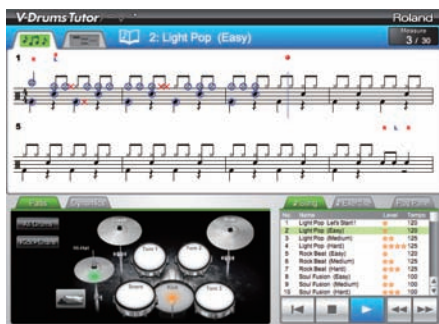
V-Drums Tutor
Roland
2: Light Pop (Easy)
Measure
3 / 30
1
5
Hi-Hat
Snare
Kick
Tom 1
Tom 2
Tom 3
Crash
Ride
| No. | Name | Level | Tempo |
|---|---|---|---|
| 1 | Light Pop Let's Start! | | 120 |
| 2 | Light Pop (Easy) | | 120 |
| 3 | Light Pop (Medium) | | 120 |
| 4 | Light Pop (Hard) | | 120 |
| 5 | Rock Beat (Easy) | | 125 |
| 6 | Rock Beat (Medium) | | 125 |
| 7 | Rock Beat (Hard) | | 125 |
| 8 | Soul Fusion (Easy) | | 120 |
| 9 | Soul Fusion (Medium) | | 120 |
| 10 | Soul Fusion (Hard) | | 120 |